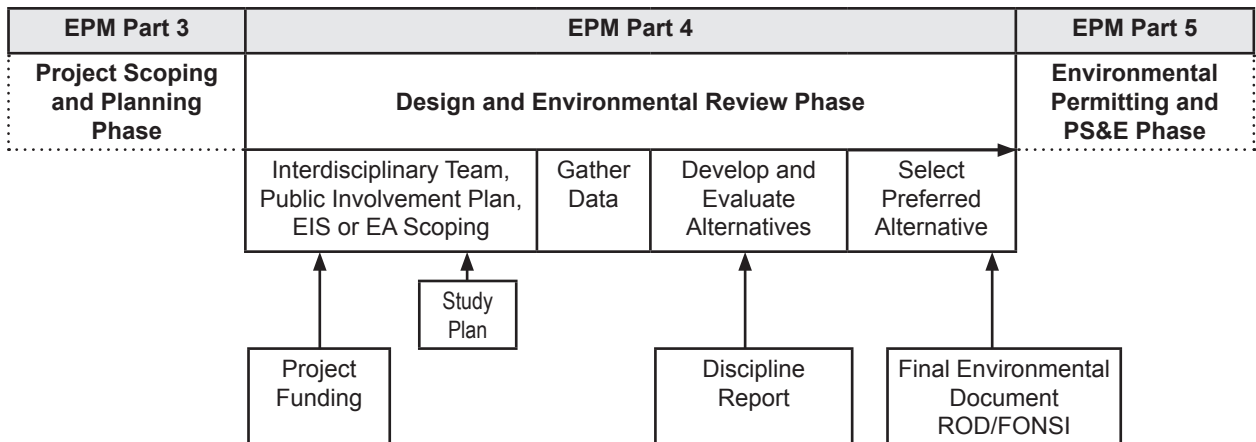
EPM Part 3

EPM Part 4

EPM Part 5

Project Scoping and Planning Phase

Design and Environmental Review Phase

Environmental Permitting and PS&E Phase

Interdisciplinary Team, Public Involvement Plan, EIS or EA Scoping

Gather Data

Develop and Evaluate Alternatives

Select Preferred Alternative

Study Plan

Project Funding

Discipline Report

Final Environmental Document ROD/FONSI